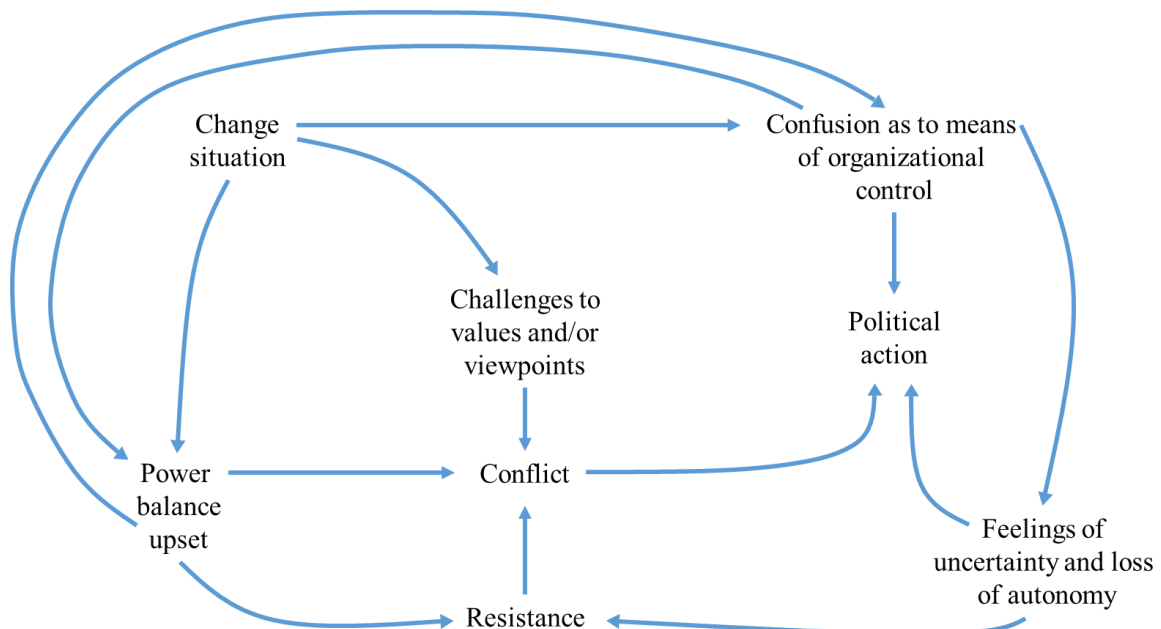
Change situation

Confusion as to means of organizational control

Challenges to values and/or viewpoints

Political action

Power balance upset

Conflict

Feelings of uncertainty and loss of autonomy

Resistance